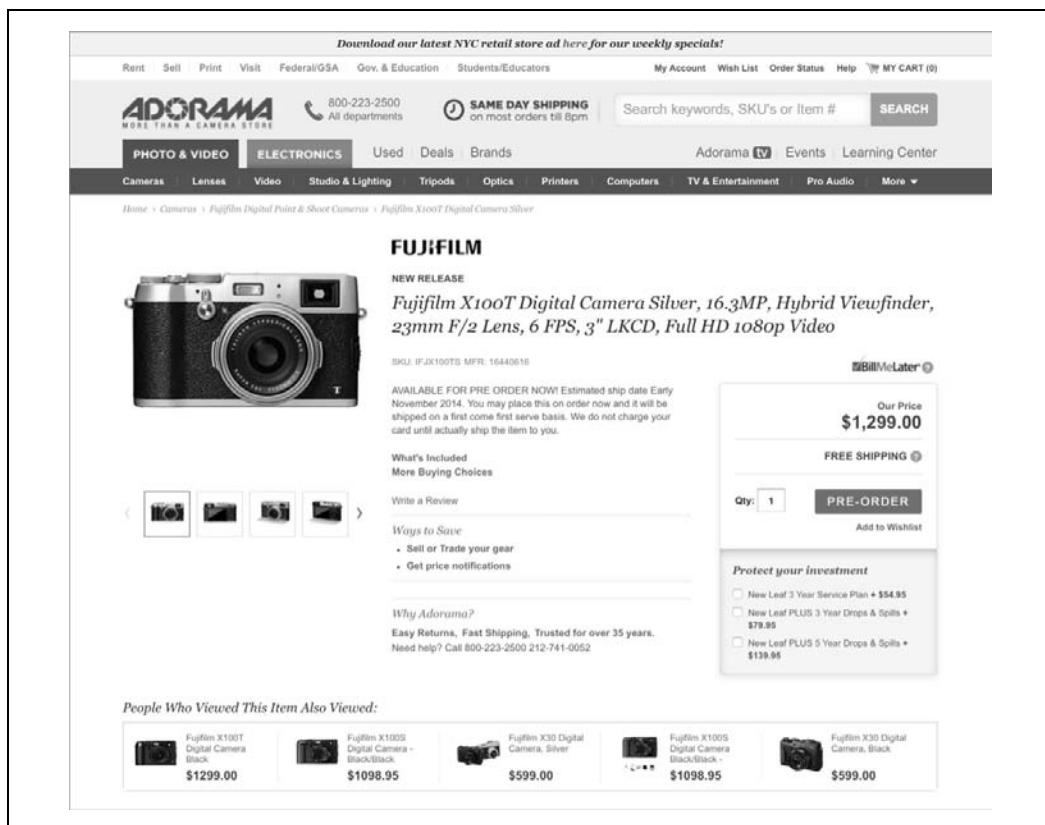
Download our latest NYC retail store ad here for our weekly specials!

Rent | Sell | Print | Visit | Federal/GSA | Gov. & Education | Students/Educators

My Account | Wish List | Order Status | Help | MY CART (0)

ADORAMA
MORE THAN A CAMERA STORE

800-223-2500
All departments

SAME DAY SHIPPING
on most orders till 8pm

Search keywords, SKU's or Item #

SEARCH

PHOTO & VIDEO | ELECTRONICS | Used | Deals | Brands

Adorama TV | Events | Learning Center

Cameras | Lenses | Video | Studio & Lighting | Tripods | Optics | Printers | Computers | TV & Entertainment | Pro Audio | More

Home › Cameras › Fujifilm Digital Point & Shoot Cameras › Fujifilm X100T Digital Camera Silver

FUJIFILM

NEW RELEASE

Fujifilm X100T Digital Camera Silver, 16.3MP, Hybrid Viewfinder, 23mm F/2 Lens, 6 FPS, 3" LKCD, Full HD 1080p Video

SKU: IFJX100TS MFR: 16440616

BillMeLater

AVAILABLE FOR PRE ORDER NOW! Estimated ship date Early November 2014. You may place this on order now and it will be shipped on a first come first serve basis. We do not charge your card until actually ship the item to you.

Our Price
$1,299.00

FREE SHIPPING

What's Included
More Buying Choices

Write a Review

Qty: 1

PRE-ORDER

Add to Wishlist

Ways to Save
• Sell or Trade your gear
• Get price notifications

Protect your investment
New Leaf 3 Year Service Plan + $54.95
New Leaf PLUS 3 Year Drops & Spills + $79.95
New Leaf PLUS 5 Year Drops & Spills + $139.95

Why Adorama?
Easy Returns, Fast Shipping, Trusted for over 35 years.
Need help? Call 800-223-2500 212-741-0052

People Who Viewed This Item Also Viewed:

Fujifilm X100T Digital Camera Black
$1299.00

Fujifilm X100S Digital Camera - Black/Black
$1098.95

Fujifilm X30 Digital Camera, Silver
$599.00

Fujifilm X100S Digital Camera Black/Black -
$1098.95

Fujifilm X30 Digital Camera, Black
$599.00